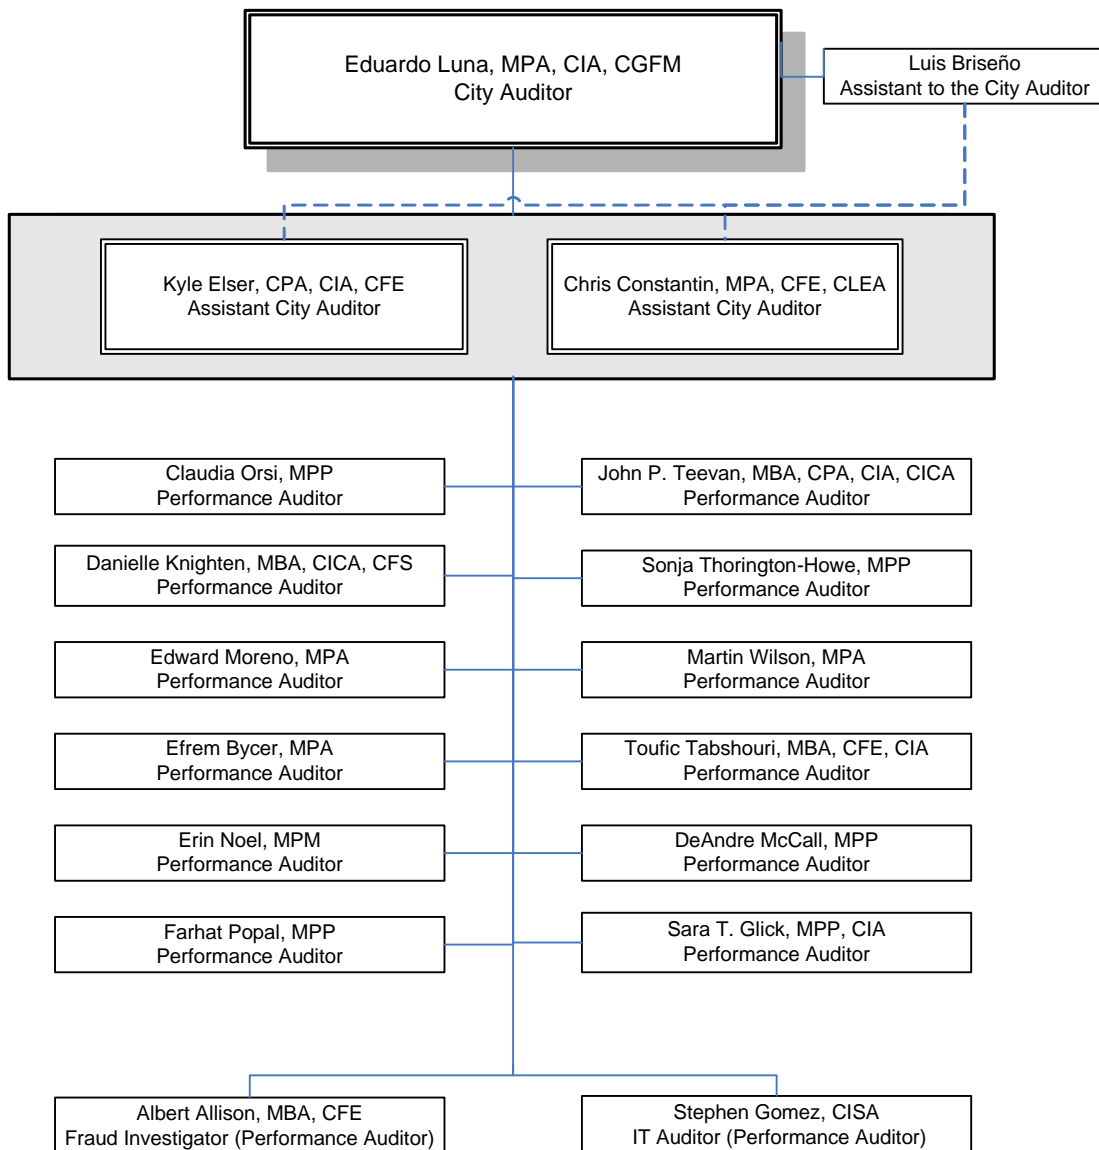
Eduardo Luna, MPA, CIA, CGFM
City Auditor

Luis Briseño
Assistant to the City Auditor

Kyle Elser, CPA, CIA, CFE
Assistant City Auditor

Chris Constantin, MPA, CFE, CLEA
Assistant City Auditor

Claudia Orsi, MPP
Performance Auditor

John P. Teevan, MBA, CPA, CIA, CICA
Performance Auditor

Danielle Knighten, MBA, CICA, CFS
Performance Auditor

Sonja Thorington-Howe, MPP
Performance Auditor

Edward Moreno, MPA
Performance Auditor

Martin Wilson, MPA
Performance Auditor

Efrem Bycer, MPA
Performance Auditor

Toufic Tabshouri, MBA, CFE, CIA
Performance Auditor

Erin Noel, MPM
Performance Auditor

DeAndre McCall, MPP
Performance Auditor

Farhat Popal, MPP
Performance Auditor

Sara T. Glick, MPP, CIA
Performance Auditor

Albert Allison, MBA, CFE
Fraud Investigator (Performance Auditor)

Stephen Gomez, CISA
IT Auditor (Performance Auditor)